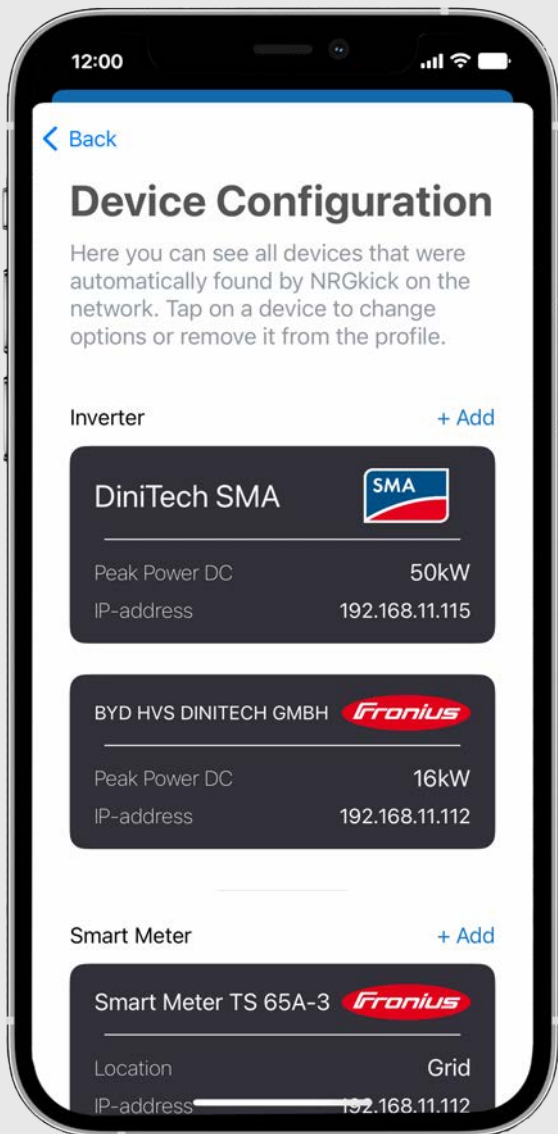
12:00

Back

Device Configuration

Here you can see all devices that were automatically found by NRGkick on the network. Tap on a device to change options or remove it from the profile.

Inverter
+ Add

DiniTech SMA
SMA
Peak Power DC 50kW
IP-address 192.168.11.115

BYD HVS DINITECH GMBH
Fronius
Peak Power DC 16kW
IP-address 192.168.11.112

Smart Meter
+ Add

Smart Meter TS 65A-3
Fronius
Location Grid
IP-address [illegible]92.168.11.112